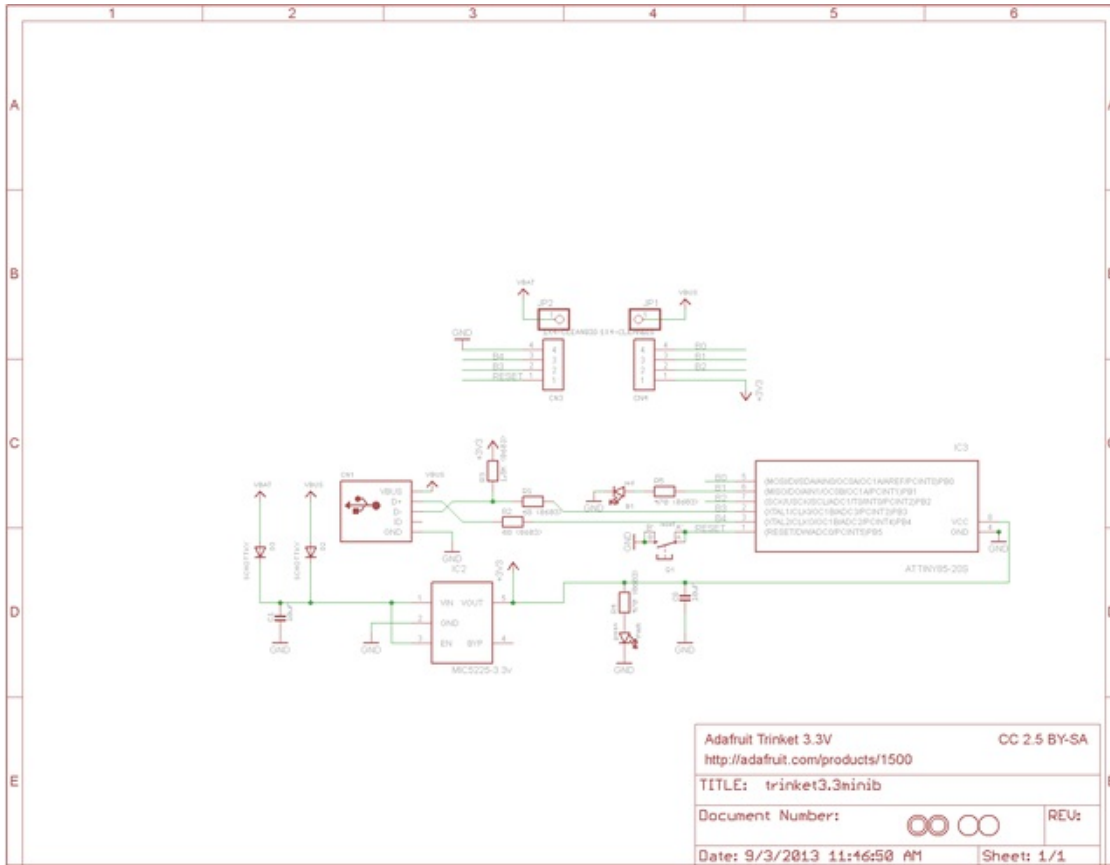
1 2 3 4 5 6

A

B

C

D

E

VBAT
JP2
JP1
VBUS
GND
B4
B3
RESET
CN3
CN4
B0
B1
B2
+3V3

IC3
+3V3
CN1
VBUS
VBUS
D+
D-
ID
GND
GND
R2
R3
B0
B1
B2
B3
B4
RESET
(MOSI/DI/SDA/AIN0/OC0A/OC1A/AREF/PCINT0)PB0
(MISO/DO/AIN1/OC0B/OC1A/PCINT1)PB1
(SCK/USCK/SCL/ADC1/T0/INT0/PCINT2)PB2
(XTAL1/CLKI/OC1B/ADC3/PCINT3)PB3
(XTAL2/CLKO/OC1B/ADC2/PCINT4)PB4
(RESET/DW/ADC0/PCINT5)PB5
VCC
GND
GND
ATTINY85-20S
VBAT
VBUS
IC2
+3V3
VIN
VOUT
GND
EN
BYP
MIC5225-3.3v
GND
GND
GND
GND

Adafruit Trinket 3.3V
CC 2.5 BY-SA
http://adafruit.com/products/1500
TITLE: trinket3.3minib
Document Number:
REV:
Date: 9/3/2013 11:46:50 AM
Sheet: 1/1